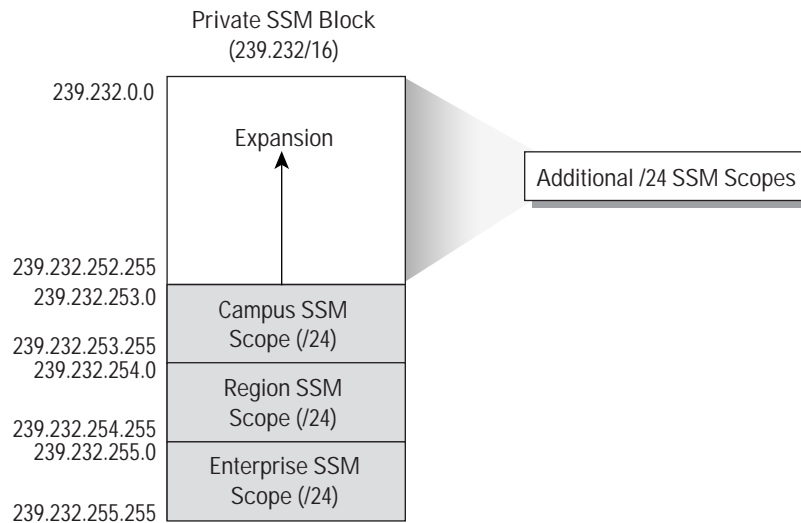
Private SSM Block
(239.232/16)

239.232.0.0

Expansion

Additional /24 SSM Scopes

239.232.252.255
239.232.253.0

Campus SSM Scope (/24)

239.232.253.255
239.232.254.0

Region SSM Scope (/24)

239.232.254.255
239.232.255.0

Enterprise SSM Scope (/24)

239.232.255.255